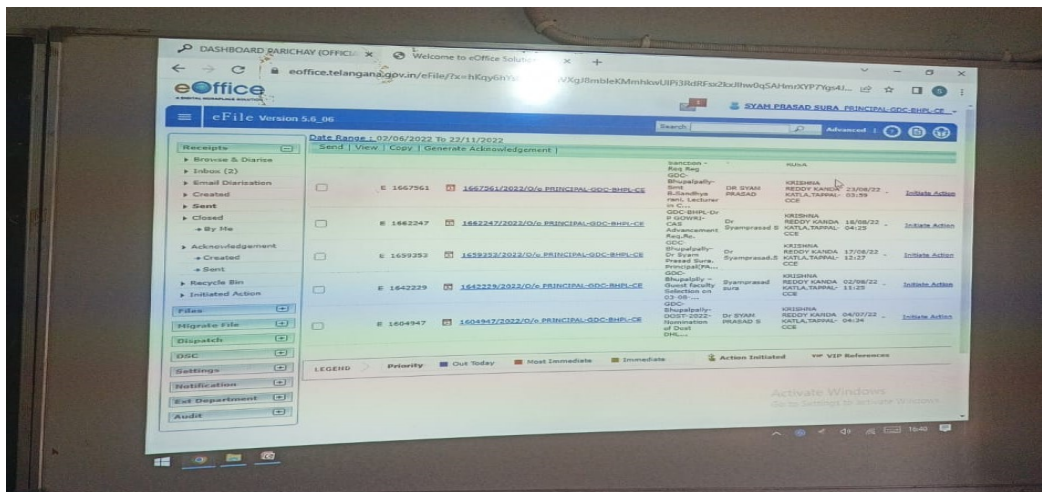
DASHBOARD PARICHAY (OFFICI ×
Welcome to eOffice Solution ×
+
eoffice.telangana.gov.in/eFile/?x=hKqy6hY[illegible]VXgJ8mbleKMmhkwUIPi3RdRFsx2kxJIhw0qSAHmrXYP7Ygs4J...

eOffice

SYAM PRASAD SURA PRINCIPAL-GDC-BHPL-CE

eFile Version 5.6_06

Search
Advanced

Receipts
Browse & Diarise
Inbox (2)
Email Diarisation
Created
Sent
Closed
By Me
Acknowledgement
Created
Sent
Recycle Bin
Initiated Action
Files
Migrate File
Dispatch
DSC
Settings
Notification
Ext Department
Audit

Date Range : 02/06/2022 To 22/11/2022
Send | View | Copy | Generate Acknowledgement |

| | | | | | | |
|---|---|---|---|---|---|---|
| | E 1667561 | 1667561/2022/O/o PRINCIPAL-GDC-BHPL-CE | Sanction - Reg Reg GDC Bhupalpally- Smt. B.Sandhya rani, Lecturer in C... | DR SYAM PRASAD | KRISHNA REDDY KANDA KATLA,TAPPAL-CCE | 23/08/22 - 03:59 | Initiate Action |
| | E 1662247 | 1662247/2022/O/o PRINCIPAL-GDC-BHPL-CE | GDC-BHPL-Dr P GOWRI-CAS Advancement Req.Re. | Dr Syamprasad S | KRISHNA REDDY KANDA KATLA,TAPPAL-CCE | 18/08/22 - 04:25 | Initiate Action |
| | E 1659253 | 1659253/2022/O/o PRINCIPAL-GDC-BHPL-CE | GDC-Bhupalpally-Dr Syam Prasad Sura, Principal(FA... | Dr Syamprasad.S | KRISHNA REDDY KANDA KATLA,TAPPAL-CCE | 17/08/22 - 12:27 | Initiate Action |
| | E 1642229 | 1642229/2022/O/o PRINCIPAL-GDC-BHPL-CE | GDC-Bhupalpally - Guest faculty Selection on 03-08-... | Syamprasad sura | KRISHNA REDDY KANDA KATLA,TAPPAL-CCE | 02/08/22 - 11:25 | Initiate Action |
| | E 1604947 | 1604947/2022/O/o PRINCIPAL-GDC-BHPL-CE | GDC-Bhupalpally-DOST-2022-Nomination of Dost DHL... | Dr SYAM PRASAD S | KRISHNA REDDY KANDA KATLA,TAPPAL-CCE | 04/07/22 - 04:24 | Initiate Action |

LEGEND Priority Out Today Most Immediate Immediate Action Initiated VIP References

Activate Windows
Go to Settings to activate Windows.

16:40